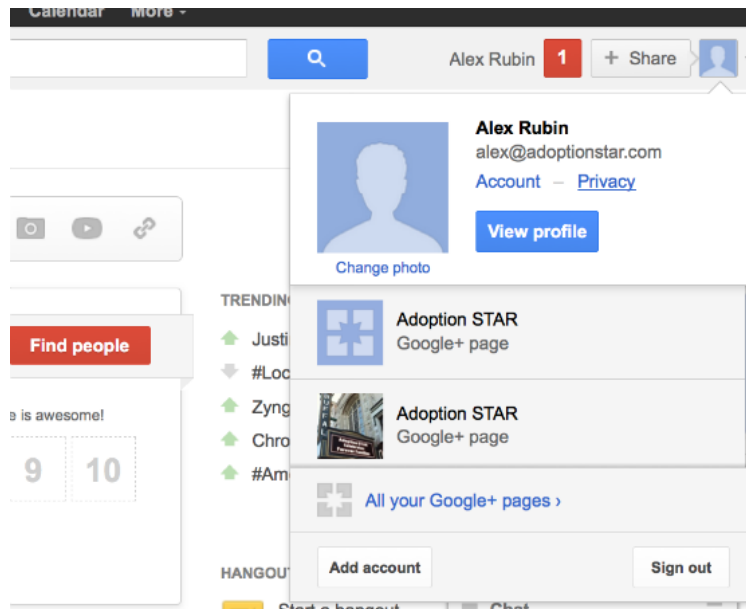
Calendar More

Alex Rubin 1 + Share

Alex Rubin
alex@adoptionstar.com
Account – Privacy
View profile
Change photo

TRENDING
Justi
#Loc
Zyng
Chro
#Am

Find people

e is awesome!

9 10

Adoption STAR
Google+ page

Adoption STAR
Google+ page

All your Google+ pages ›

HANGOUT

Add account
Sign out

Start a hangout
Chat